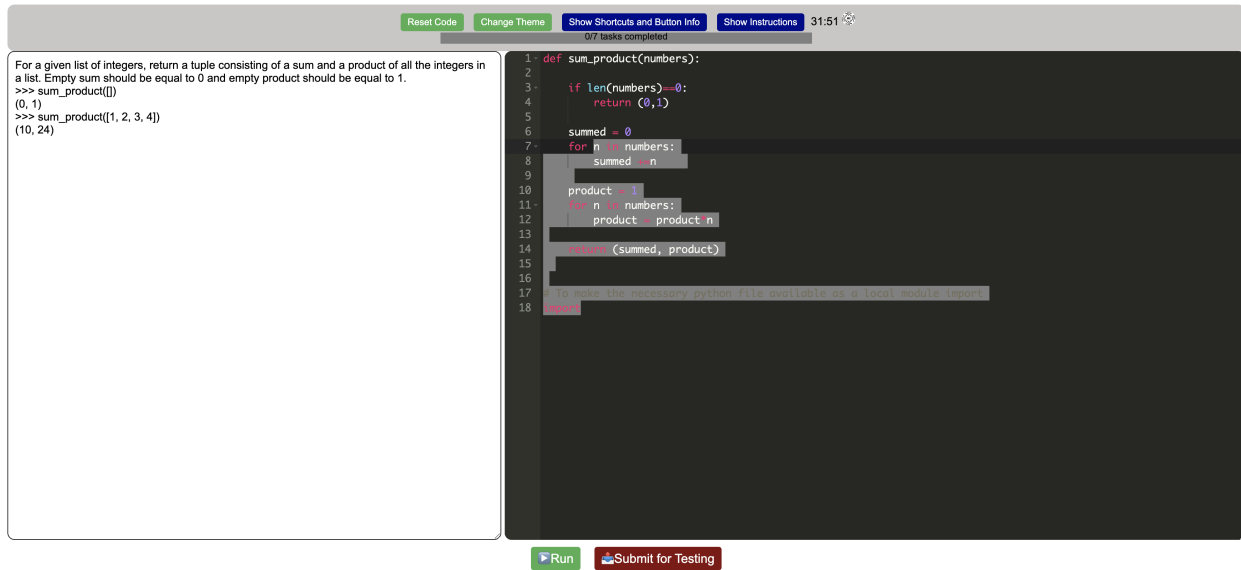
Reset Code Change Theme Show Shortcuts and Button Info Show Instructions 31:51

0/7 tasks completed

For a given list of integers, return a tuple consisting of a sum and a product of all the integers in a list. Empty sum should be equal to 0 and empty product should be equal to 1.
>>> sum_product([])
(0, 1)
>>> sum_product([1, 2, 3, 4])
(10, 24)

1 def sum_product(numbers):
2
3     if len(numbers)==0:
4         return (0,1)
5
6     summed = 0
7     for n in numbers:
8         summed += n
9
10    product = 1
11    for n in numbers:
12        product = product*n
13
14    return (summed, product)
15
16
17 # To make the necessary python file available as a local module import
18 import

Run Submit for Testing